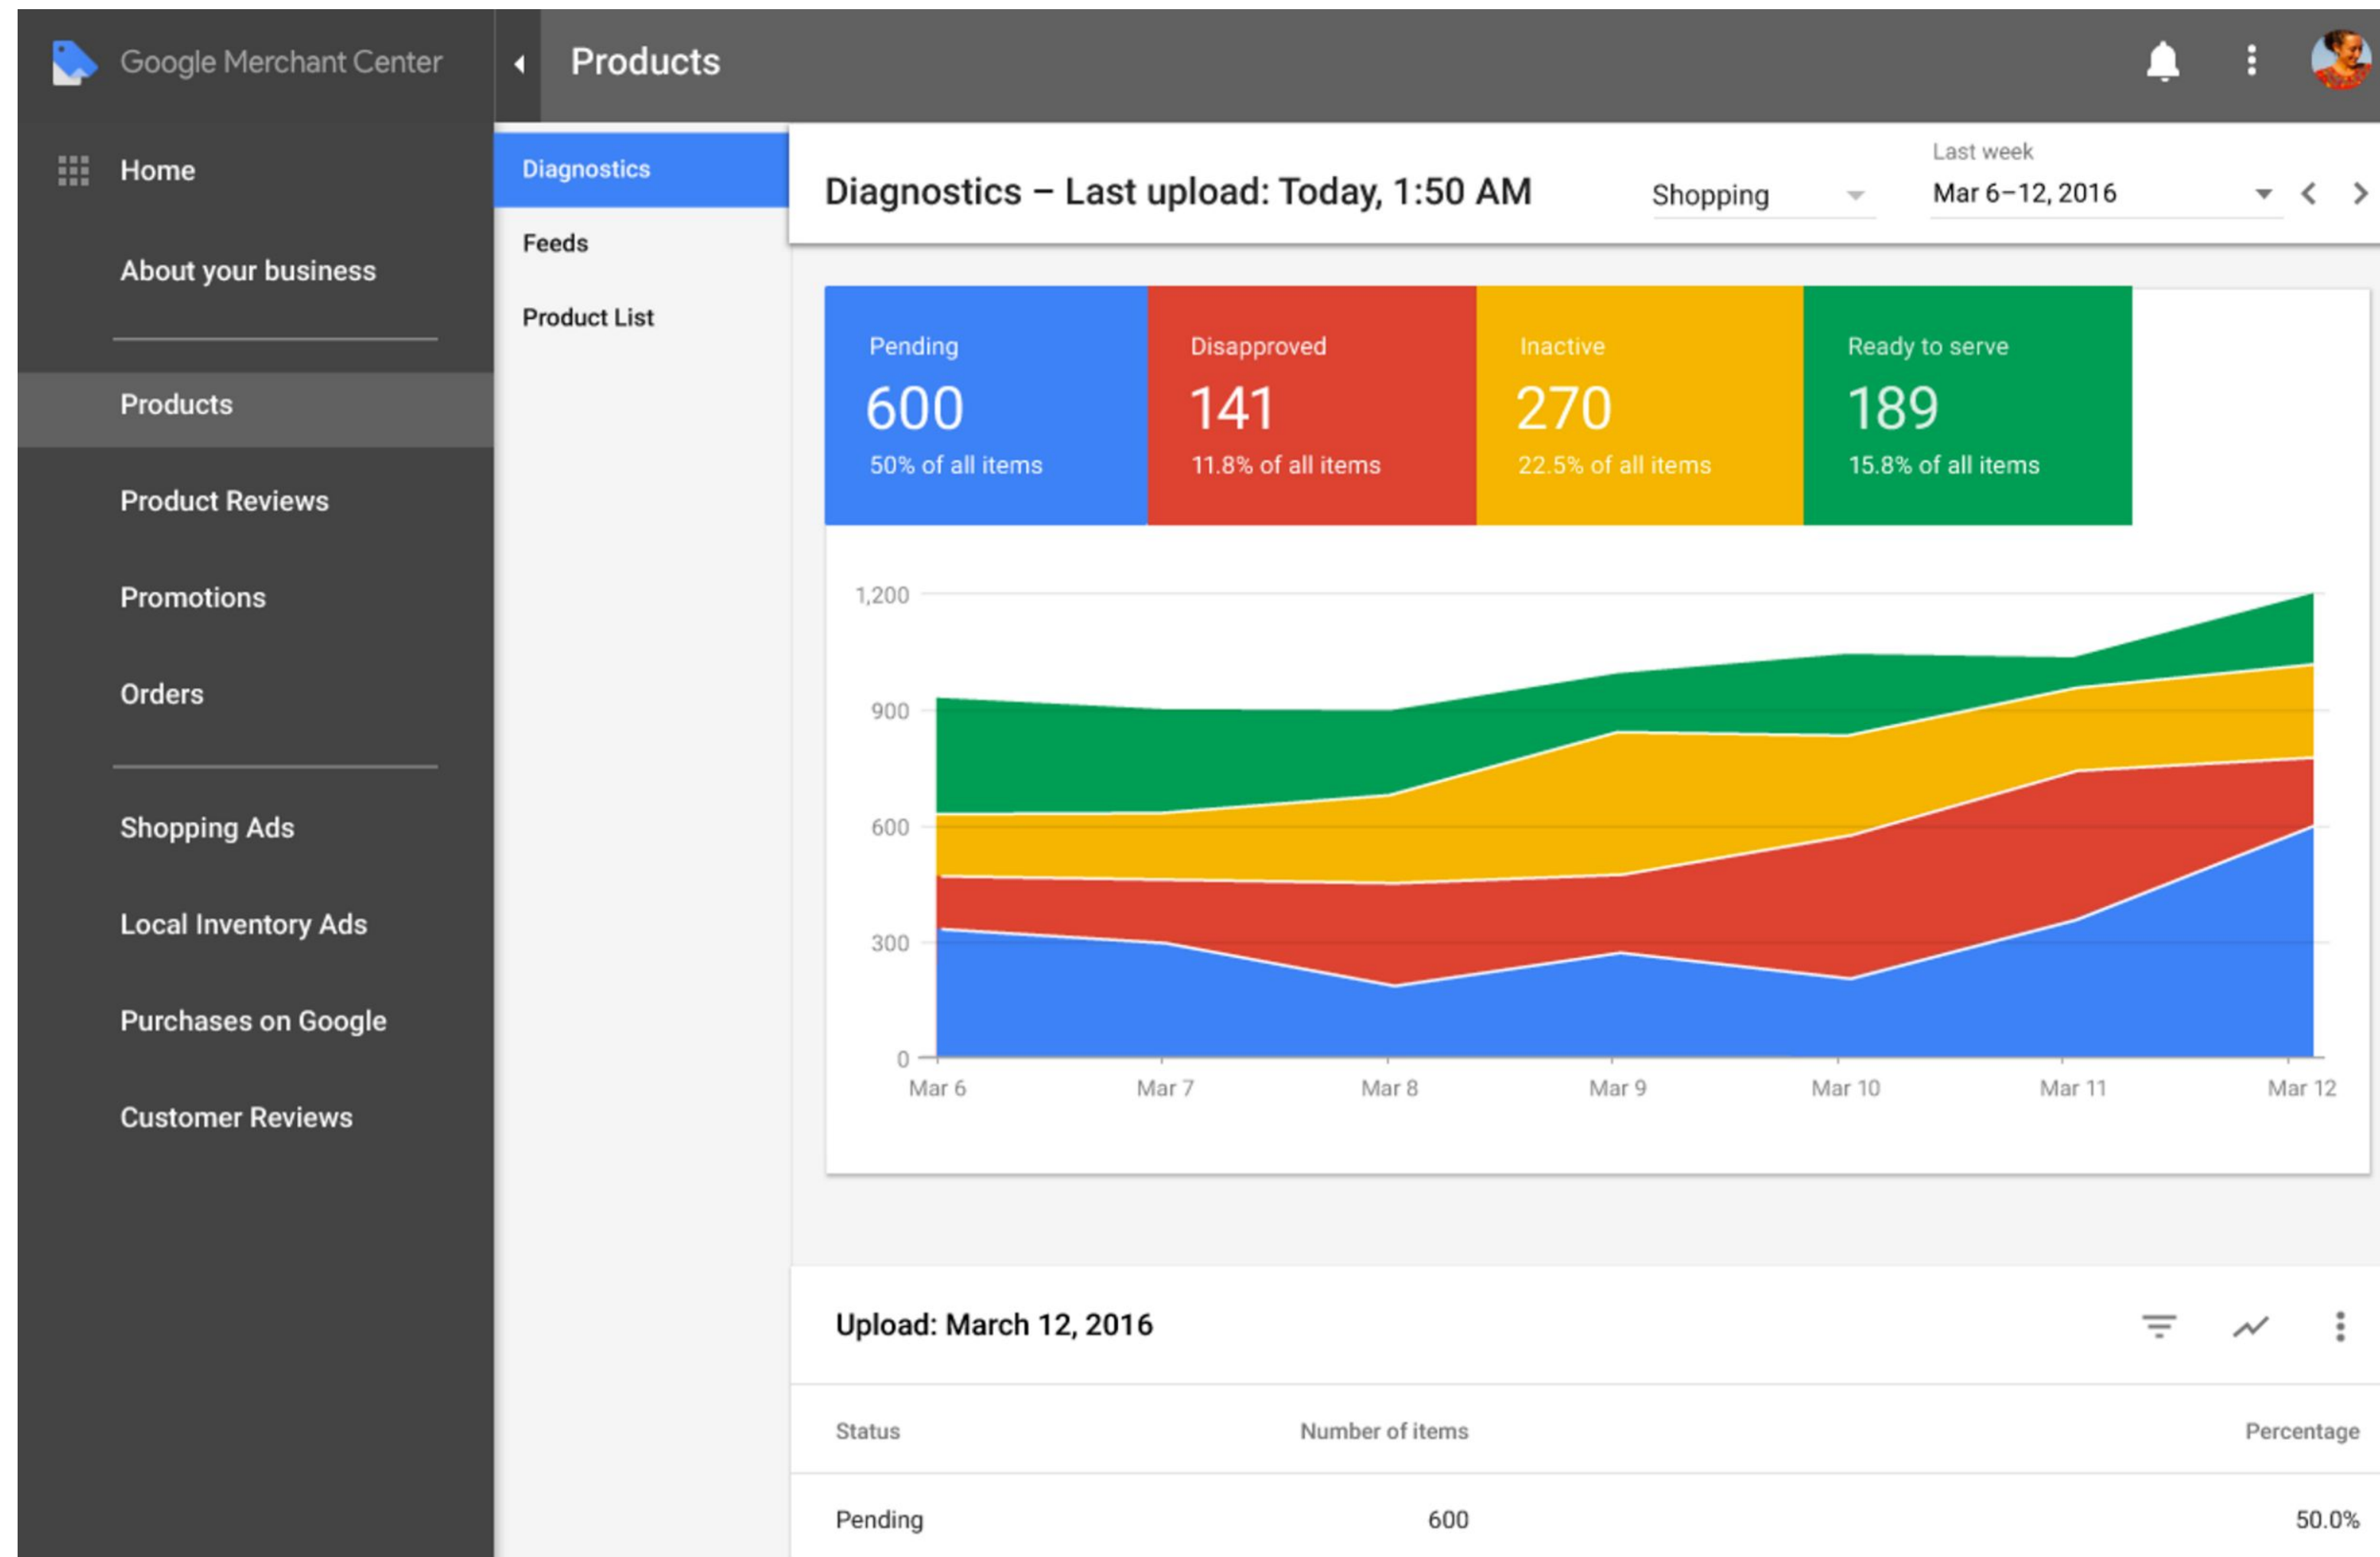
Google Merchant Center

Products

Home

About your business

Products

Product Reviews

Promotions

Orders

Shopping Ads

Local Inventory Ads

Purchases on Google

Customer Reviews

Diagnostics

Feeds

Product List

Diagnostics – Last upload: Today, 1:50 AM

Shopping

Last week
Mar 6–12, 2016

Pending
600
50% of all items

Disapproved
141
11.8% of all items

Inactive
270
22.5% of all items

Ready to serve
189
15.8% of all items

1,200
900
600
300
0

Mar 6 Mar 7 Mar 8 Mar 9 Mar 10 Mar 11 Mar 12

Upload: March 12, 2016

| Status | Number of items | Percentage |
|---|---|---|
| Pending | 600 | 50.0% |